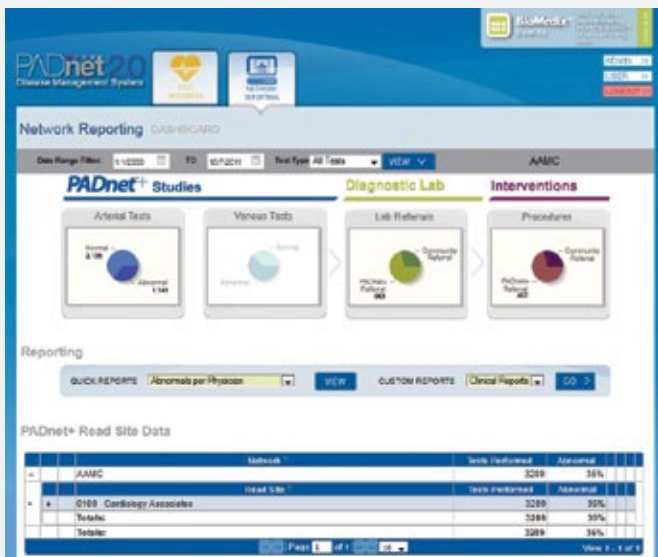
PADnet 2.0
Disease Management System

NETWORK REPORTING

BioMedix

ADMIN
USER
LOGOUT

Network Reporting DASHBOARD

Date Range Filter: 1/1/2000 TO 10/7/2011 Test Type All Tests VIEW

AAMC

PADnet+ Studies

Diagnostic Lab

Interventions

Arterial Tests

Venous Tests

Lab Referrals

Procedures

Normal

Abnormal

Normal

Abnormal

Community Referral

PADnet+ Referral

Community Referral

PADnet+ Referral

Reporting

QUICK REPORTS Abnormals per Physician VIEW

CUSTOM REPORTS Clinical Reports GO

PADnet+ Read Site Data

| | | Network | Tests Performed | Abnormal |
|---|---|---|---|---|
| – | | AAMC | 3289 | 35% |
| | | Read Site | Tests Performed | Abnormal |
| + | + | 0109 Cardiology Associates | 3289 | 35% |
| | | Totals: | 3289 | 35% |
| | | Totals: | 3289 | 35% |

Page 1 of 1

View 1 - 1 of 1